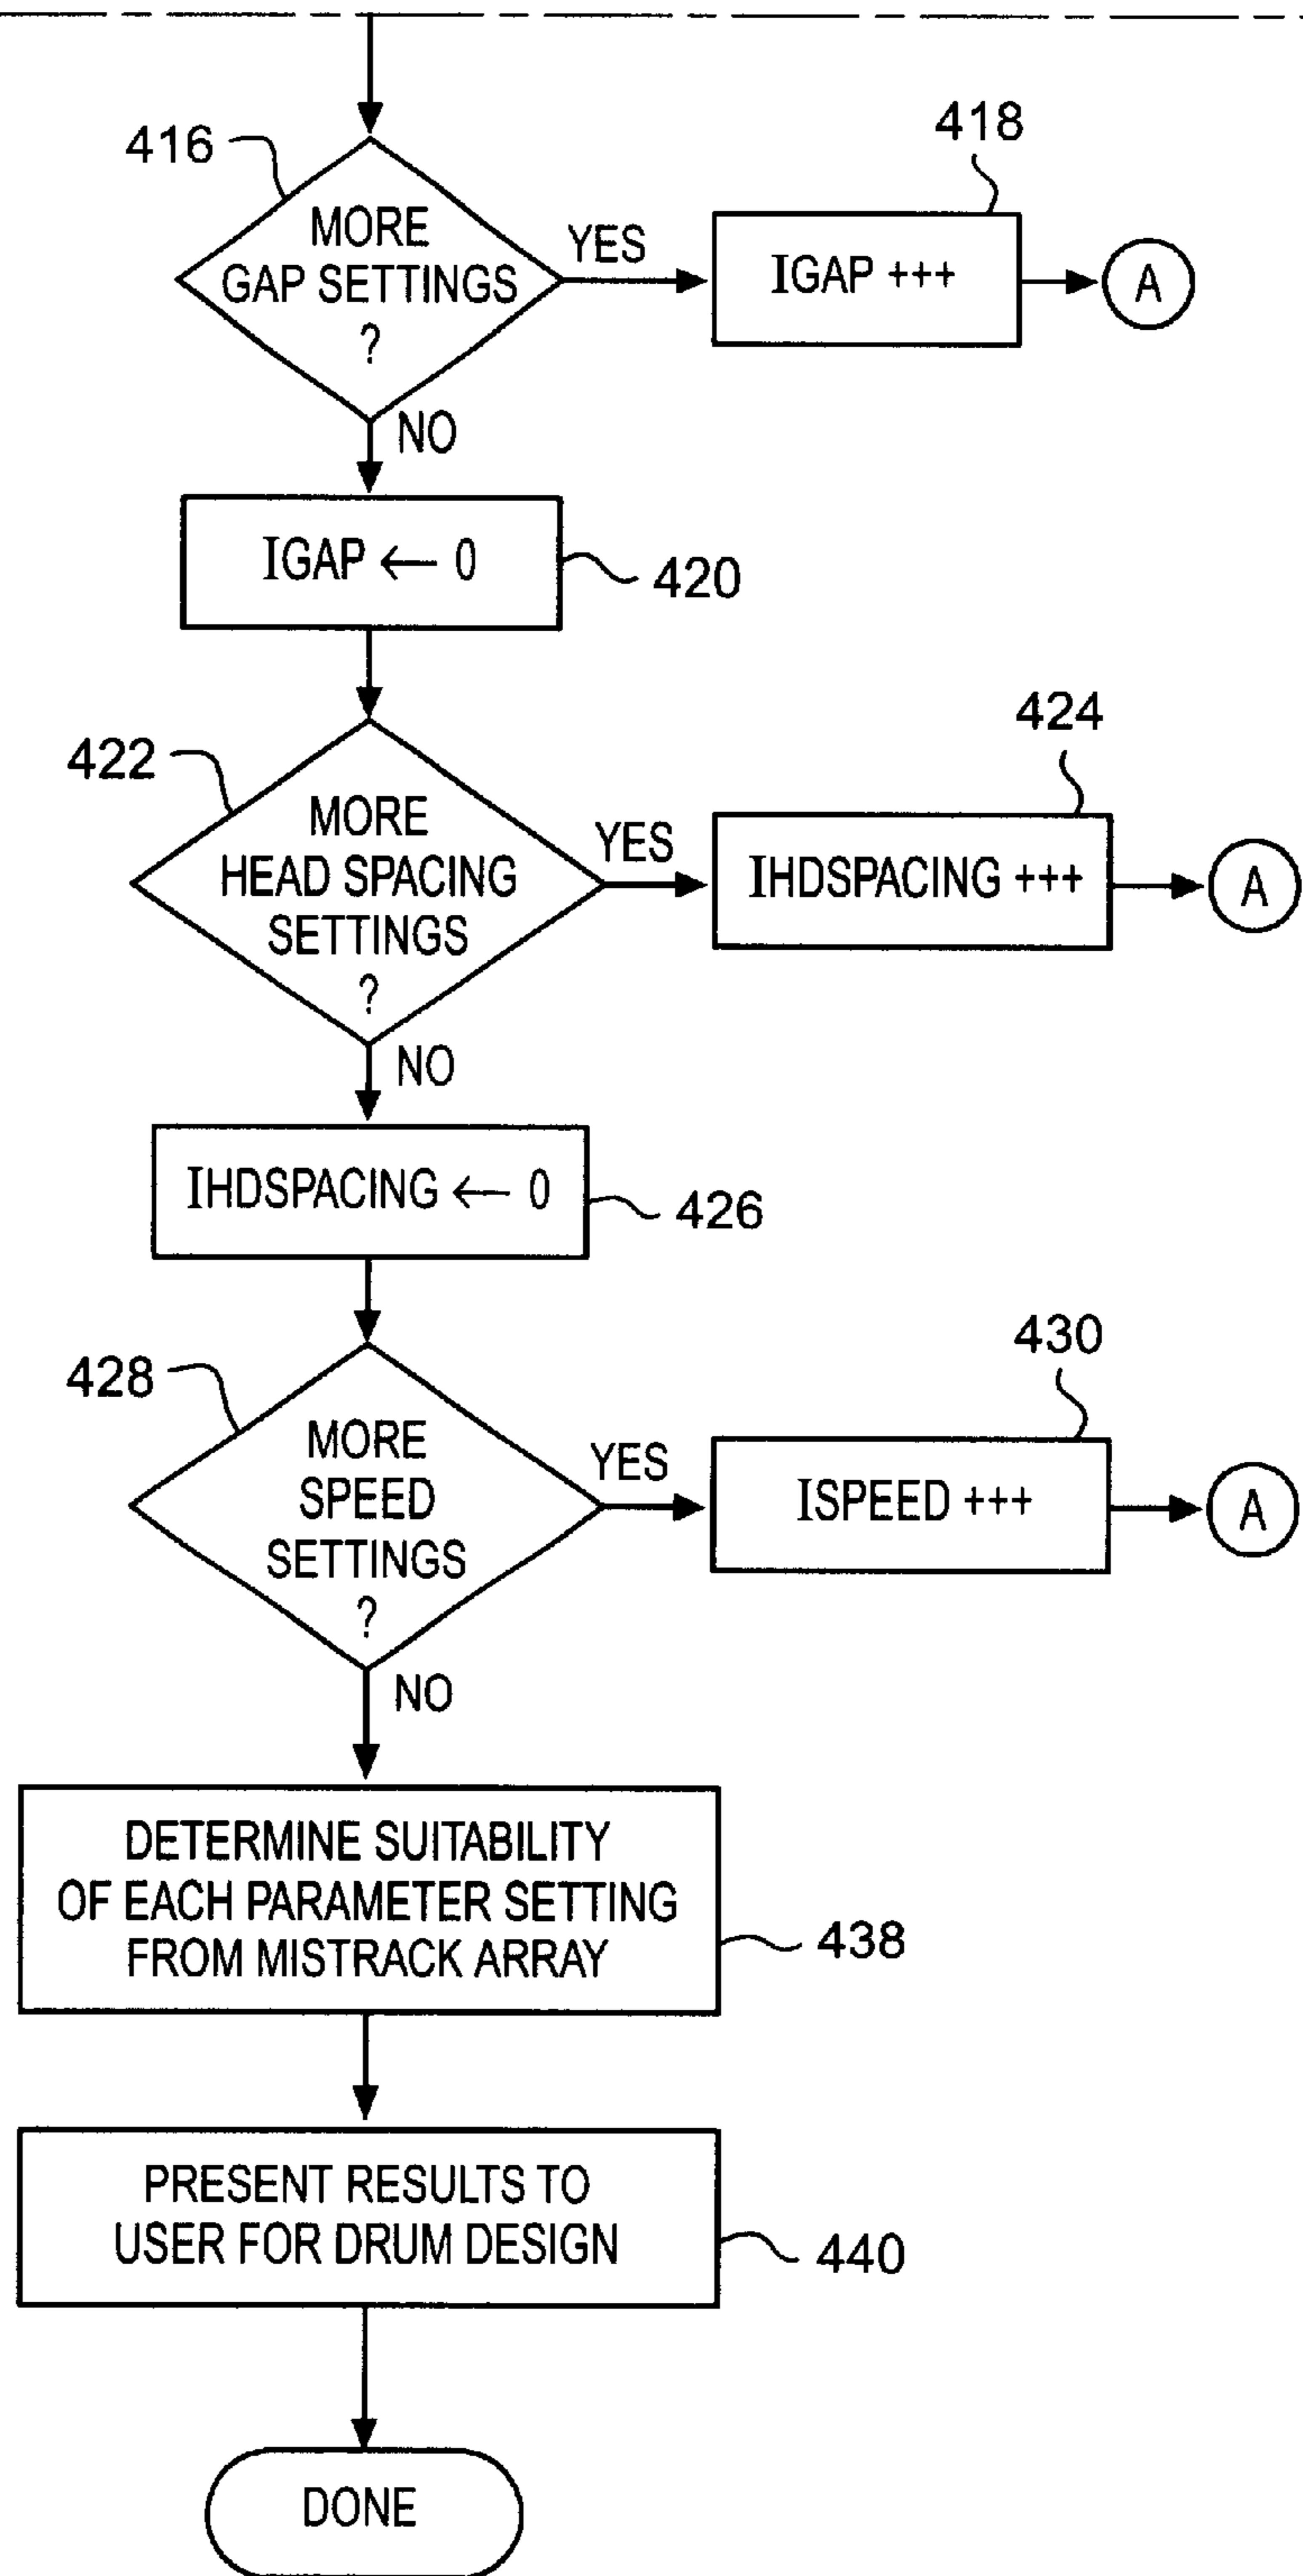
416
MORE GAP SETTINGS ?
YES
418
IGAP +++
A
NO
IGAP $\leftarrow$ 0
420
422
MORE HEAD SPACING SETTINGS ?
YES
424
IHDSPACING +++
A
NO
IHDSPACING $\leftarrow$ 0
426
428
MORE SPEED SETTINGS ?
YES
430
ISPEED +++
A
NO
DETERMINE SUITABILITY OF EACH PARAMETER SETTING FROM MISTRACK ARRAY
438
PRESENT RESULTS TO USER FOR DRUM DESIGN
440
DONE